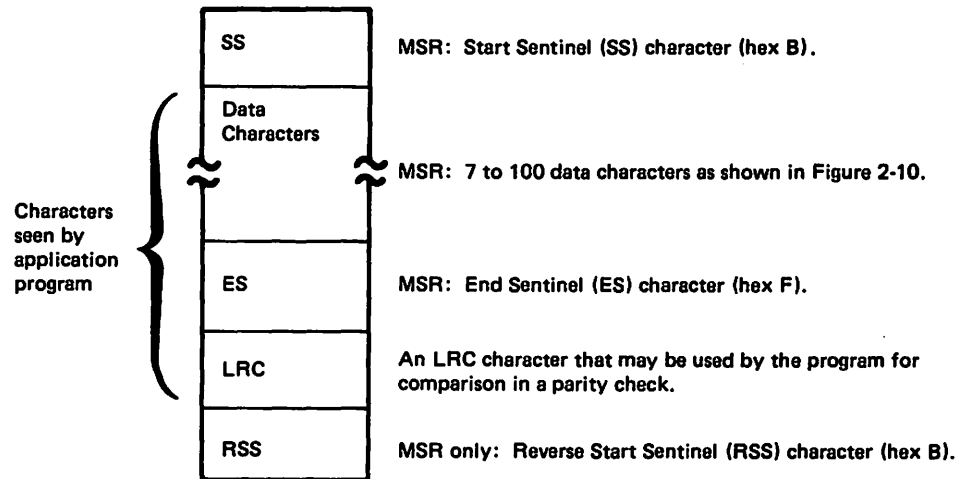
SS

MSR: Start Sentinel (SS) character (hex B).

Characters seen by application program

Data Characters

MSR: 7 to 100 data characters as shown in Figure 2-10.

ES

MSR: End Sentinel (ES) character (hex F).

LRC

An LRC character that may be used by the program for comparison in a parity check.

RSS

MSR only: Reverse Start Sentinel (RSS) character (hex B).